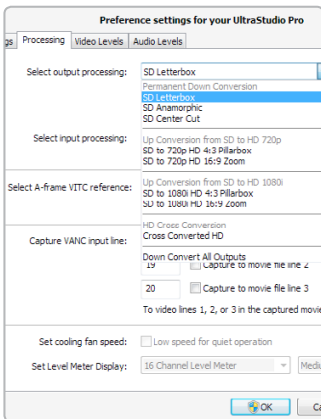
Preference settings for your UltraStudio Pro

gs | Processing | Video Levels | Audio Levels

Select output processing: SD Letterbox

Permanent Down Conversion
SD Letterbox
SD Anamorphic
SD Center Cut

Select input processing:

Up Conversion from SD to HD 720p
SD to 720p HD 4:3 Pillarbox
SD to 720p HD 16:9 Zoom

Select A-frame VITC reference:

Up Conversion from SD to HD 1080i
SD to 1080i HD 4:3 Pillarbox
SD to 1080i HD 16:9 Zoom

HD Cross Conversion
Cross Converted HD

Capture VANC input line:

Down Convert All Outputs

19 Capture to movie file line 2

20 Capture to movie file line 3

To video lines 1, 2, or 3 in the captured movie

Set cooling fan speed: Low speed for quiet operation

Set Level Meter Display: 16 Channel Level Meter Medi

OK Ca